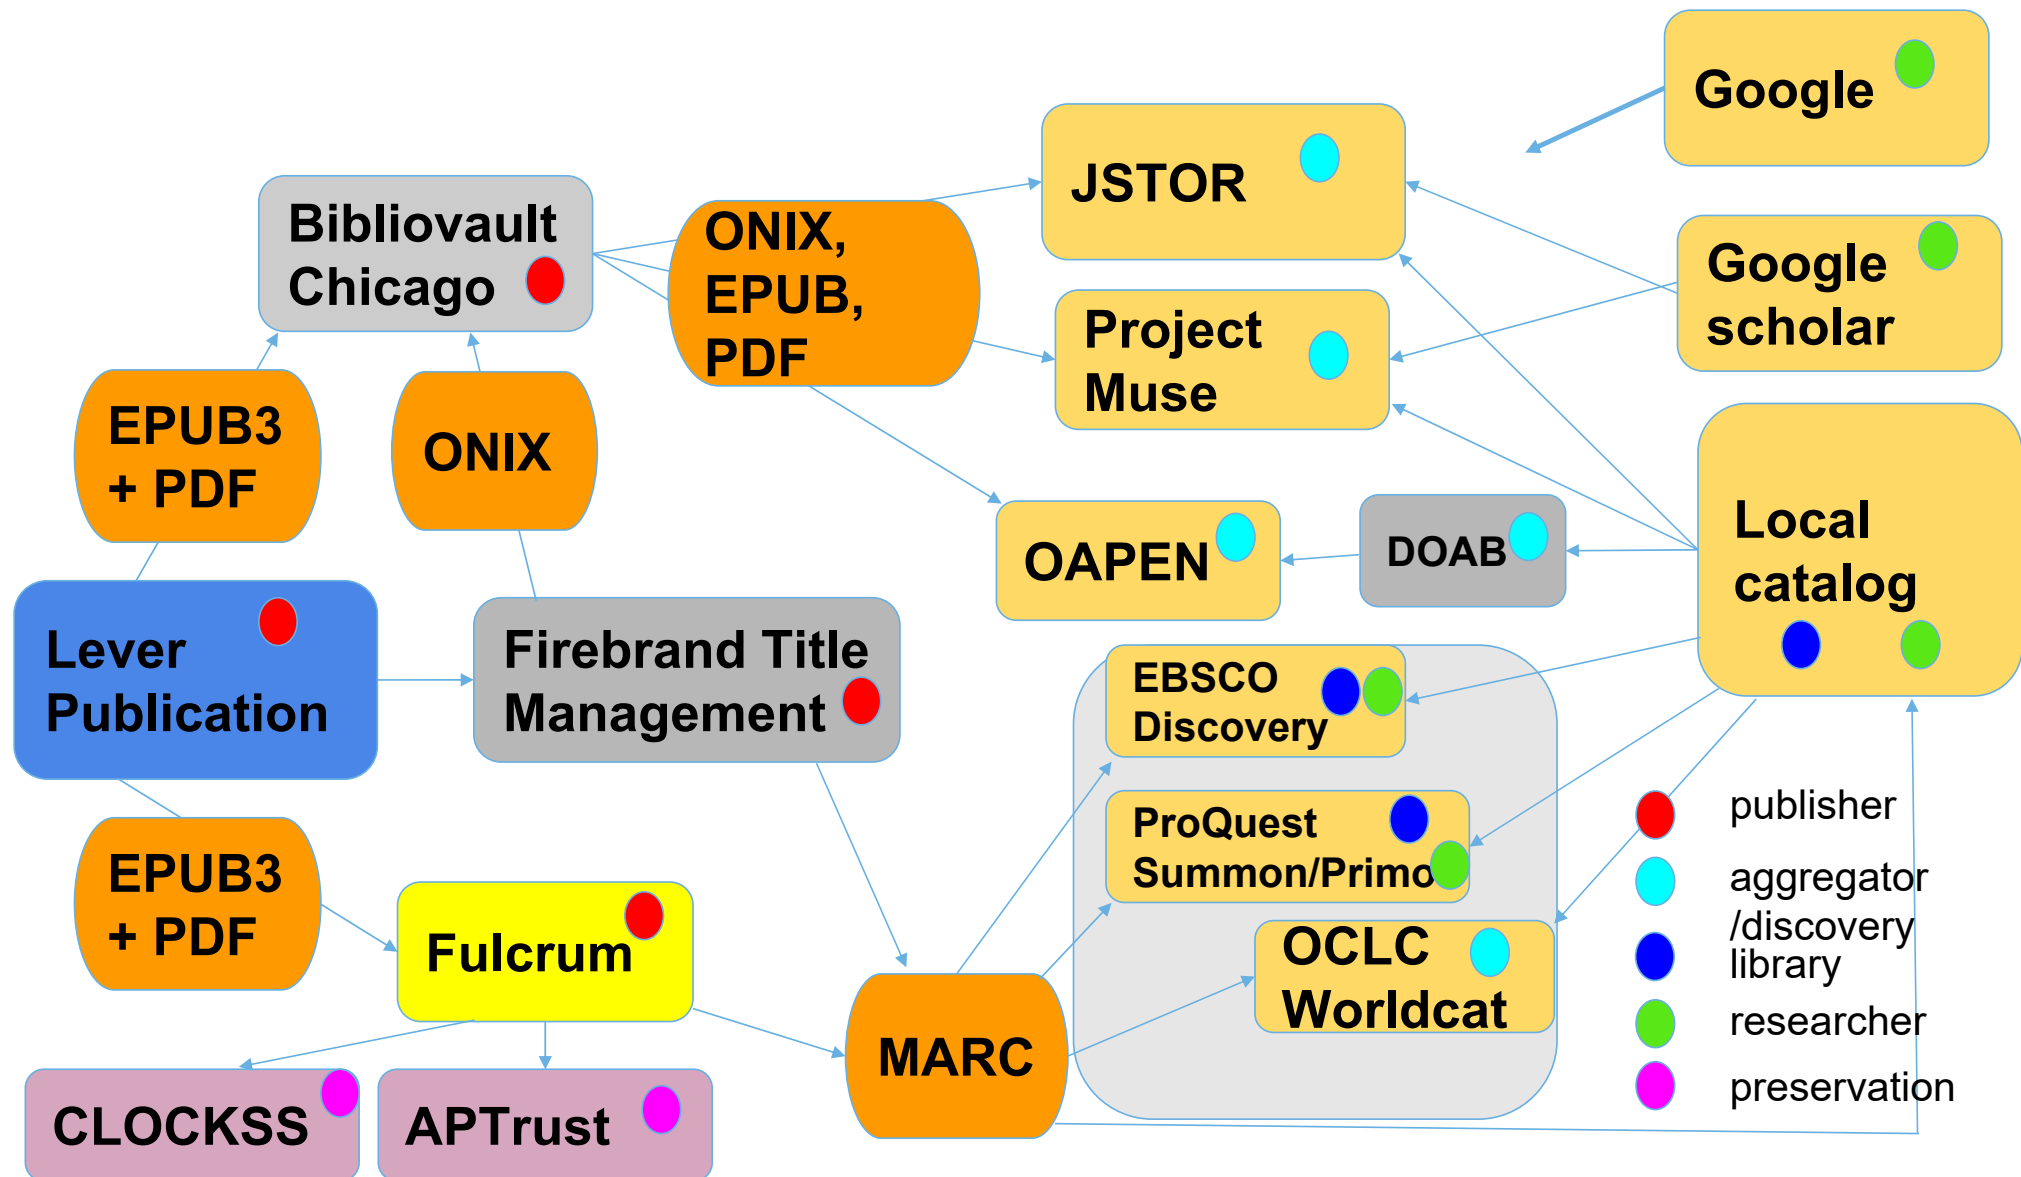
Google

JSTOR

Bibliovault Chicago

ONIX, EPUB, PDF

Google scholar

Project Muse

EPUB3 + PDF

ONIX

Local catalog

OAPEN

DOAB

Lever Publication

Firebrand Title Management

EBSCO Discovery

ProQuest Summon/Primo

publisher

aggregator /discovery library

researcher

preservation

EPUB3 + PDF

Fulcrum

OCLC Worldcat

MARC

CLOCKSS

APTrust